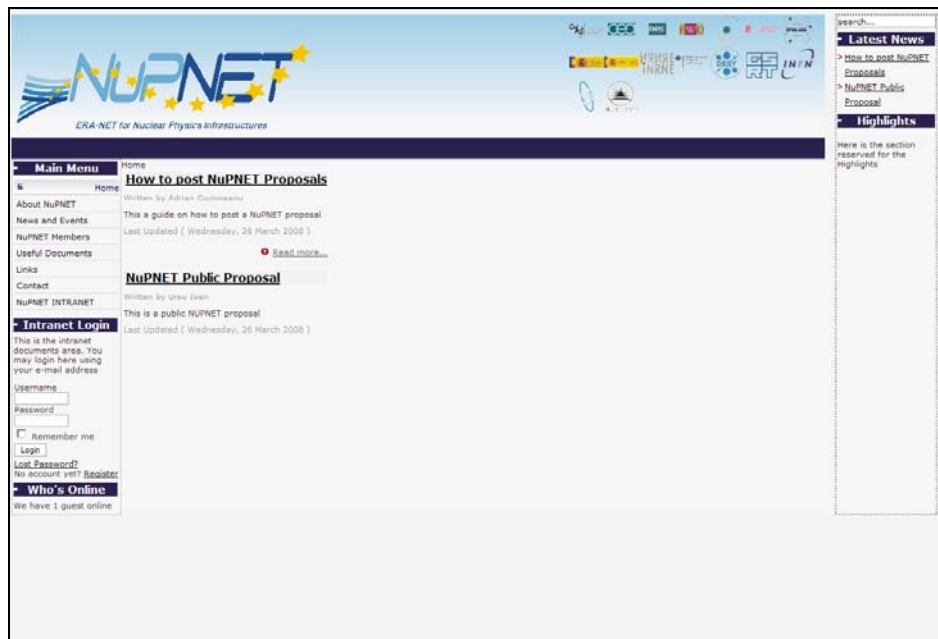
NUPNET

ERA-NET for Nuclear Physics Infrastructures

INFN

search...

Latest News

How to post NuPNET Proposals

NuPNET Public Proposal

Highlights

Here is the section reserved for the Highlights

Main Menu

Home

About NuPNET

News and Events

NuPNET Members

Useful Documents

Links

Contact

NuPNET INTRANET

Intranet Login

This is the intranet documents area. You may login here using your e-mail address

Username

Password

Remember me

Login

Lost Password?

No account yet? Register

Who's Online

We have 1 guest online

Home

How to post NuPNET Proposals

Written by Adrian Ciolcoseanu

This a guide on how to post a NuPNET proposal

Last Updated ( Wednesday, 26 March 2008 )

Read more...

NuPNET Public Proposal

Written by Ursu Ioan

This is a public NUPNET proposal

Last Updated ( Wednesday, 26 March 2008 )